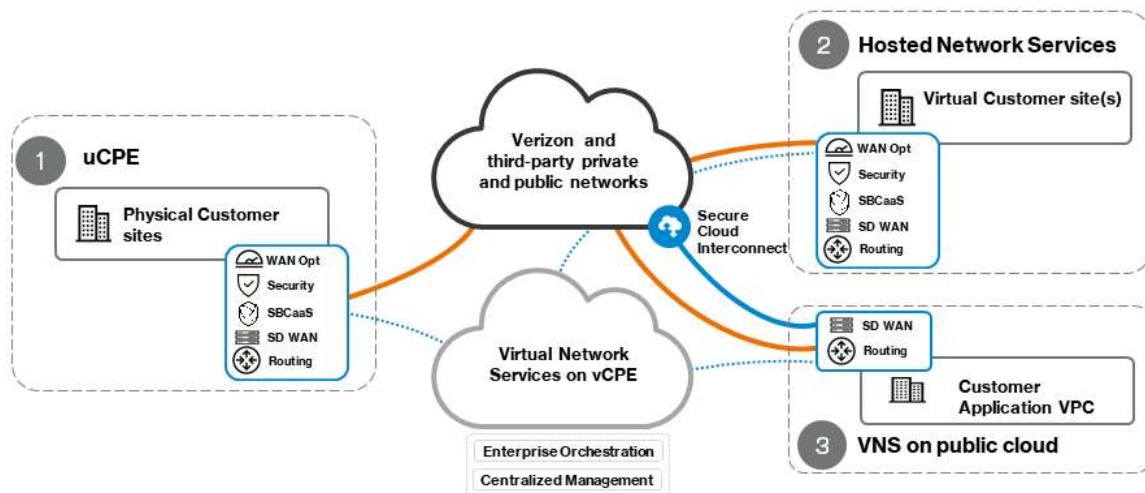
1 uCPE

Physical Customer sites

WAN Opt
Security
SBCaaS
SD WAN
Routing

Verizon and third-party private and public networks

Secure Cloud Interconnect

Virtual Network Services on vCPE

Enterprise Orchestration
Centralized Management

2 Hosted Network Services

Virtual Customer site(s)

WAN Opt
Security
SBCaaS
SD WAN
Routing

SD WAN
Routing

Customer Application VPC

3 VNS on public cloud